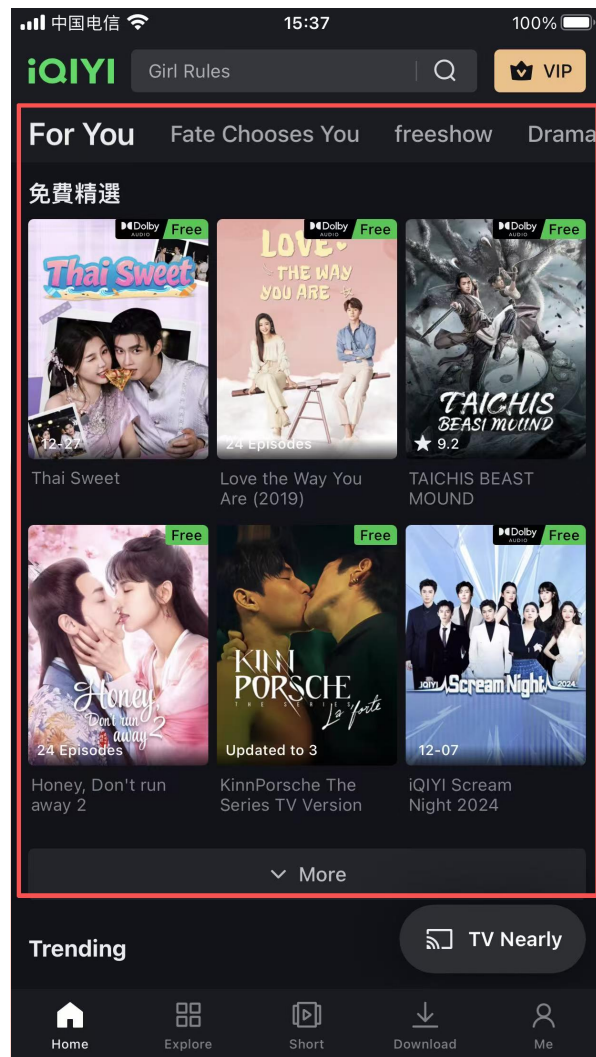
中国电信 15:37 100%

iQIYI Girl Rules VIP

For You Fate Chooses You freeshow Drama

免費精選

Dolby AUDIO Free
Thai Sweet
12-27
Thai Sweet

Dolby AUDIO Free
LOVE THE WAY YOU ARE
24 Episodes
Love the Way You Are (2019)

Dolby AUDIO Free
TAICHIS BEASI MOUND
★ 9.2
TAICHIS BEAST MOUND

Free
Honey Don't run away 2
24 Episodes
Honey, Don't run away 2

Free
KINN PORSCHE THE SERIES La forte
Updated to 3
KinnPorsche The Series TV Version

Dolby AUDIO Free
iQIYI Scream Night 2024
12-07
iQIYI Scream Night 2024

More

Trending

TV Nearly

Home Explore Short Download Me